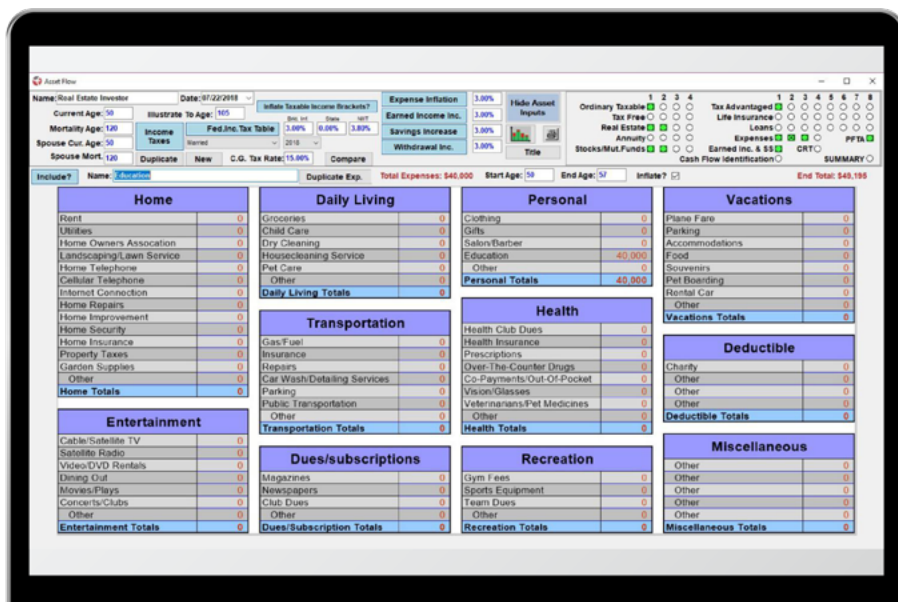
Asset Flow

Name: Real Estate Investor
Date: 07/22/2018
Current Age: 50
Illustrate To Age: 105
Mortality Age: 120
Spouse Cur. Age: 50
Spouse Mort.: 120
Income Taxes
Married
Inflate Taxable Income Brackets?
Fed.Inc.Tax Table
Std. Inf. State NIIT
3.00% 0.00% 3.80%
2018
Duplicate New
C.G. Tax Rate: 15.00%
Compare
Expense Inflation 3.00%
Earned Income Inc. 3.00%
Savings Increase 3.00%
Withdrawal Inc. 3.00%
Hide Asset Inputs
Title

1 2 3 4
Ordinary Taxable
Tax Free
Real Estate
Annuity
Stocks/Mut.Funds

1 2 3 4 5 6 7 8
Tax Advantaged
Life Insurance
Loans
Expenses PFTA
Earned Inc. & SS CRT
Cash Flow Identification SUMMARY

Include? Name: Education
Duplicate Exp.
Total Expenses: $40,000
Start Age: 50
End Age: 57
Inflate?
End Total: $49,195

| Home | |
|---|---|
| Rent | 0 |
| Utilities | 0 |
| Home Owners Assocation | 0 |
| Landscaping/Lawn Service | 0 |
| Home Telephone | 0 |
| Cellular Telephone | 0 |
| Internet Connection | 0 |
| Home Repairs | 0 |
| Home Improvement | 0 |
| Home Security | 0 |
| Home Insurance | 0 |
| Property Taxes | 0 |
| Garden Supplies | 0 |
| Other | 0 |
| Home Totals | 0 |

| Entertainment | |
|---|---|
| Cable/Satellite TV | 0 |
| Satellite Radio | 0 |
| Video/DVD Rentals | 0 |
| Dining Out | 0 |
| Movies/Plays | 0 |
| Concerts/Clubs | 0 |
| Other | 0 |
| Entertainment Totals | 0 |

| Daily Living | |
|---|---|
| Groceries | 0 |
| Child Care | 0 |
| Dry Cleaning | 0 |
| Housecleaning Service | 0 |
| Pet Care | 0 |
| Other | 0 |
| Daily Living Totals | 0 |

| Transportation | |
|---|---|
| Gas/Fuel | 0 |
| Insurance | 0 |
| Repairs | 0 |
| Car Wash/Detailing Services | 0 |
| Parking | 0 |
| Public Transportation | 0 |
| Other | 0 |
| Transportation Totals | 0 |

| Dues/subscriptions | |
|---|---|
| Magazines | 0 |
| Newspapers | 0 |
| Club Dues | 0 |
| Other | 0 |
| Dues/Subscription Totals | 0 |

| Personal | |
|---|---|
| Clothing | 0 |
| Gifts | 0 |
| Salon/Barber | 0 |
| Education | 40,000 |
| Other | 0 |
| Personal Totals | 40,000 |

| Health | |
|---|---|
| Health Club Dues | 0 |
| Health Insurance | 0 |
| Prescriptions | 0 |
| Over-The-Counter Drugs | 0 |
| Co-Payments/Out-Of-Pocket | 0 |
| Vision/Glasses | 0 |
| Veterinarians/Pet Medicines | 0 |
| Other | 0 |
| Health Totals | 0 |

| Recreation | |
|---|---|
| Gym Fees | 0 |
| Sports Equipment | 0 |
| Team Dues | 0 |
| Other | 0 |
| Recreation Totals | 0 |

| Vacations | |
|---|---|
| Plane Fare | 0 |
| Parking | 0 |
| Accommodations | 0 |
| Food | 0 |
| Souvenirs | 0 |
| Pet Boarding | 0 |
| Rental Car | 0 |
| Other | 0 |
| Vacations Totals | 0 |

| Deductible | |
|---|---|
| Charity | 0 |
| Other | 0 |
| Other | 0 |
| Other | 0 |
| Deductible Totals | 0 |

| Miscellaneous | |
|---|---|
| Other | 0 |
| Other | 0 |
| Other | 0 |
| Other | 0 |
| Other | 0 |
| Miscellaneous Totals | 0 |